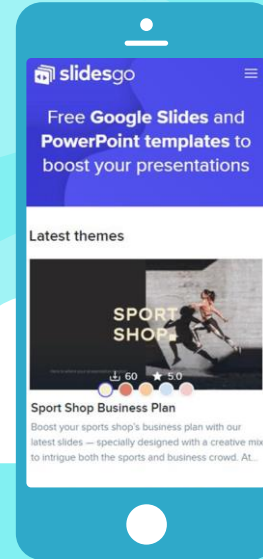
slidesgo

Free Google Slides and PowerPoint templates to boost your presentations

Latest themes

SPORT SHOP

60 5.0

Sport Shop Business Plan

Boost your sports shop's business plan with our latest slides — specially designed with a creative mix to intrigue both the sports and business crowd. At...